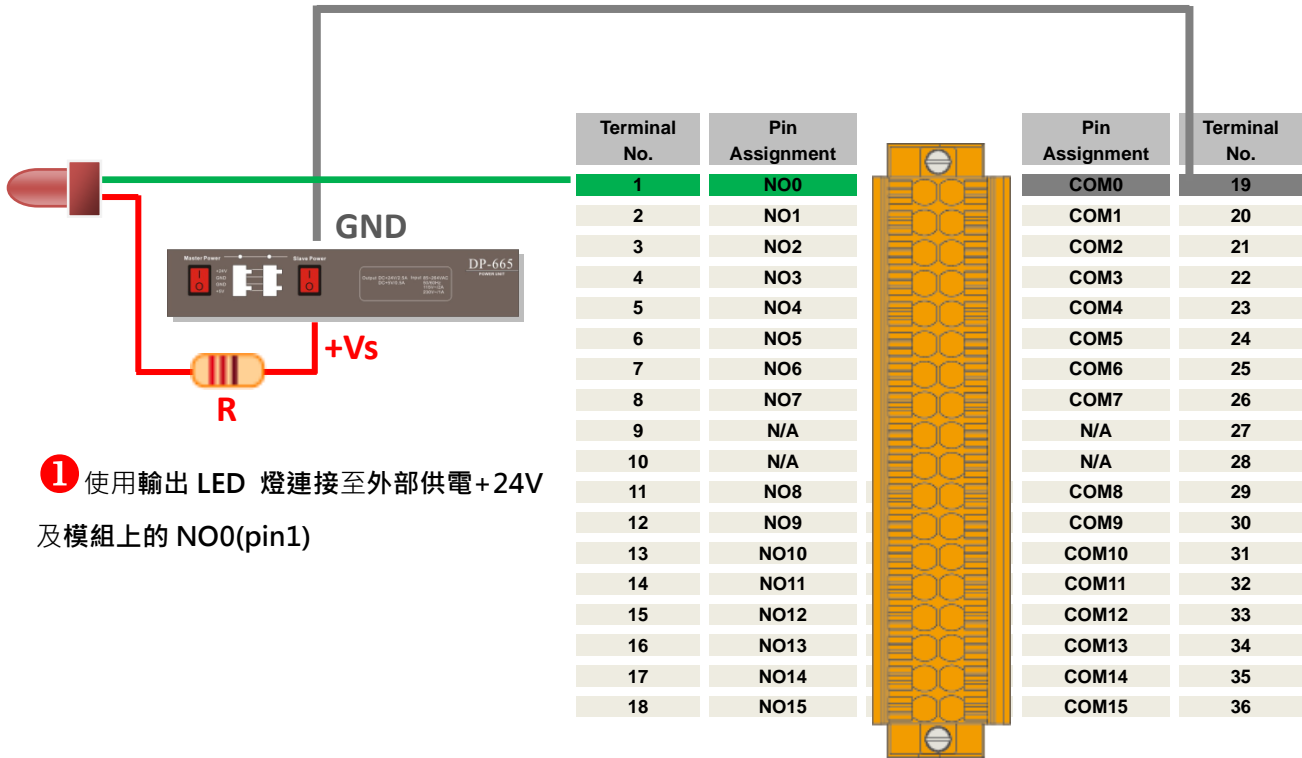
GND

Master Power
Slave Power
DP-665
POWER UNIT

+Vs

R

❶ 使用輸出 LED 燈連接至外部供電+24V 及模組上的 NO0(pin1)

| Terminal No. | Pin Assignment |
|---|---|
| 1 | NO0 |
| 2 | NO1 |
| 3 | NO2 |
| 4 | NO3 |
| 5 | NO4 |
| 6 | NO5 |
| 7 | NO6 |
| 8 | NO7 |
| 9 | N/A |
| 10 | N/A |
| 11 | NO8 |
| 12 | NO9 |
| 13 | NO10 |
| 14 | NO11 |
| 15 | NO12 |
| 16 | NO13 |
| 17 | NO14 |
| 18 | NO15 |

| Pin Assignment | Terminal No. |
|---|---|
| COM0 | 19 |
| COM1 | 20 |
| COM2 | 21 |
| COM3 | 22 |
| COM4 | 23 |
| COM5 | 24 |
| COM6 | 25 |
| COM7 | 26 |
| N/A | 27 |
| N/A | 28 |
| COM8 | 29 |
| COM9 | 30 |
| COM10 | 31 |
| COM11 | 32 |
| COM12 | 33 |
| COM13 | 34 |
| COM14 | 35 |
| COM15 | 36 |